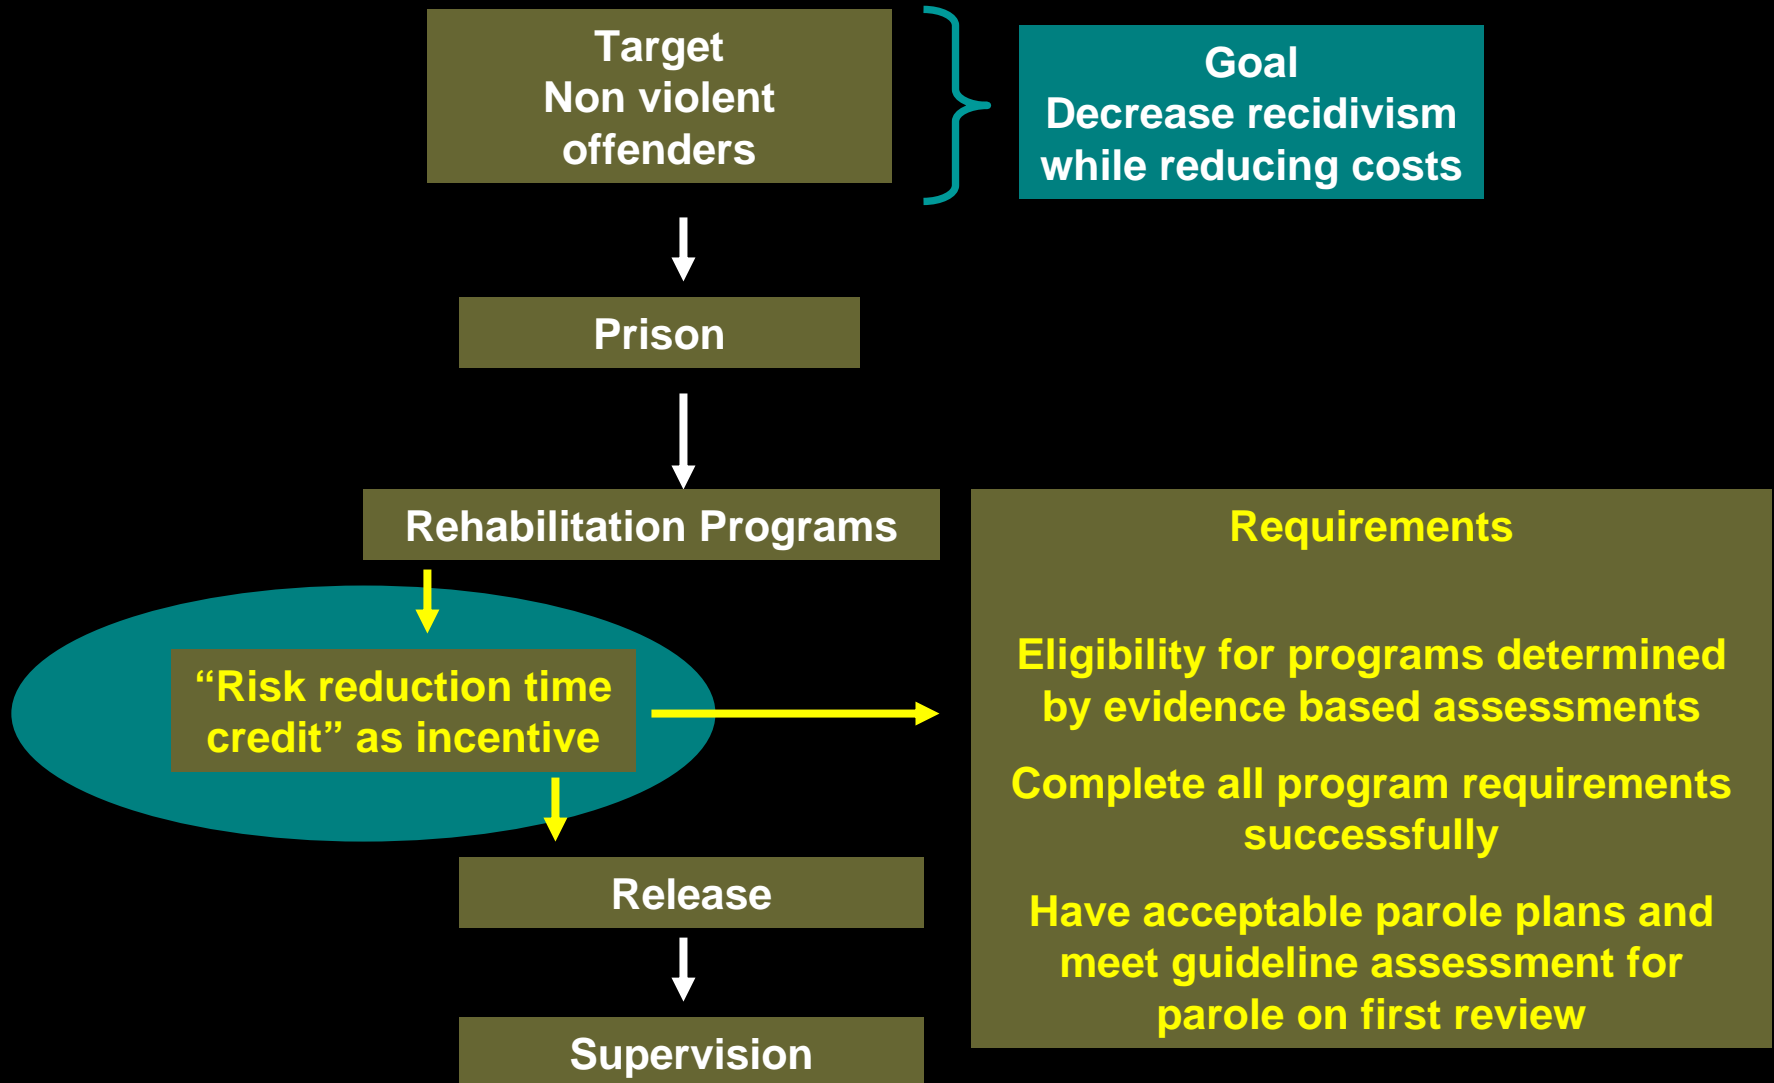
Target
Non violent
offenders

Goal
Decrease recidivism
while reducing costs

Prison

Rehabilitation Programs

“Risk reduction time credit” as incentive

Release

Supervision

Requirements

Eligibility for programs determined by evidence based assessments

Complete all program requirements successfully

Have acceptable parole plans and meet guideline assessment for parole on first review